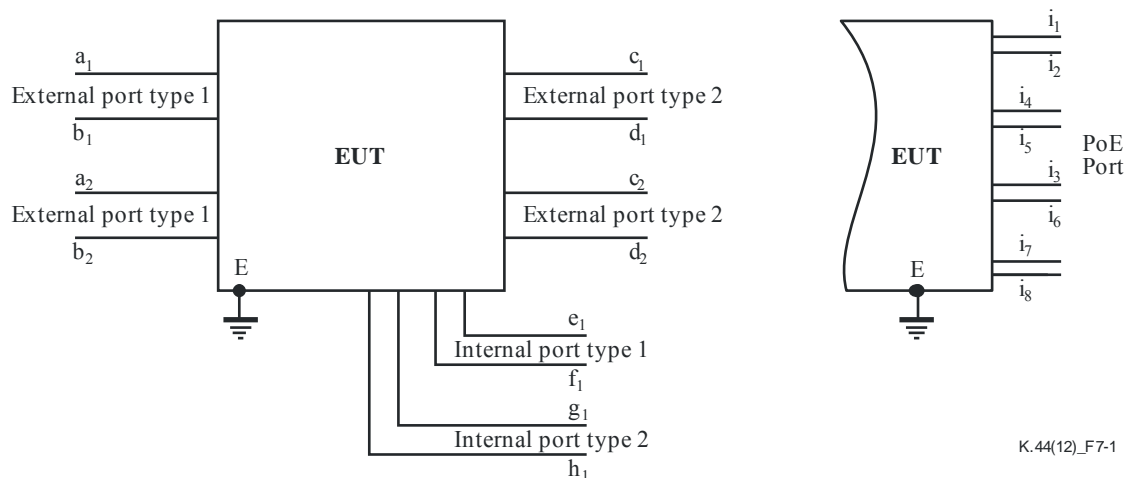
$a_1$
External port type 1
$b_1$
$a_2$
External port type 1
$b_2$
EUT
E
$c_1$
External port type 2
$d_1$
$c_2$
External port type 2
$d_2$
$e_1$
Internal port type 1
$f_1$
$g_1$
Internal port type 2
$h_1$

EUT
E
$i_1$
$i_2$
$i_4$
$i_5$
$i_3$
$i_6$
$i_7$
$i_8$
PoE Port

K.44(12)_F7-1